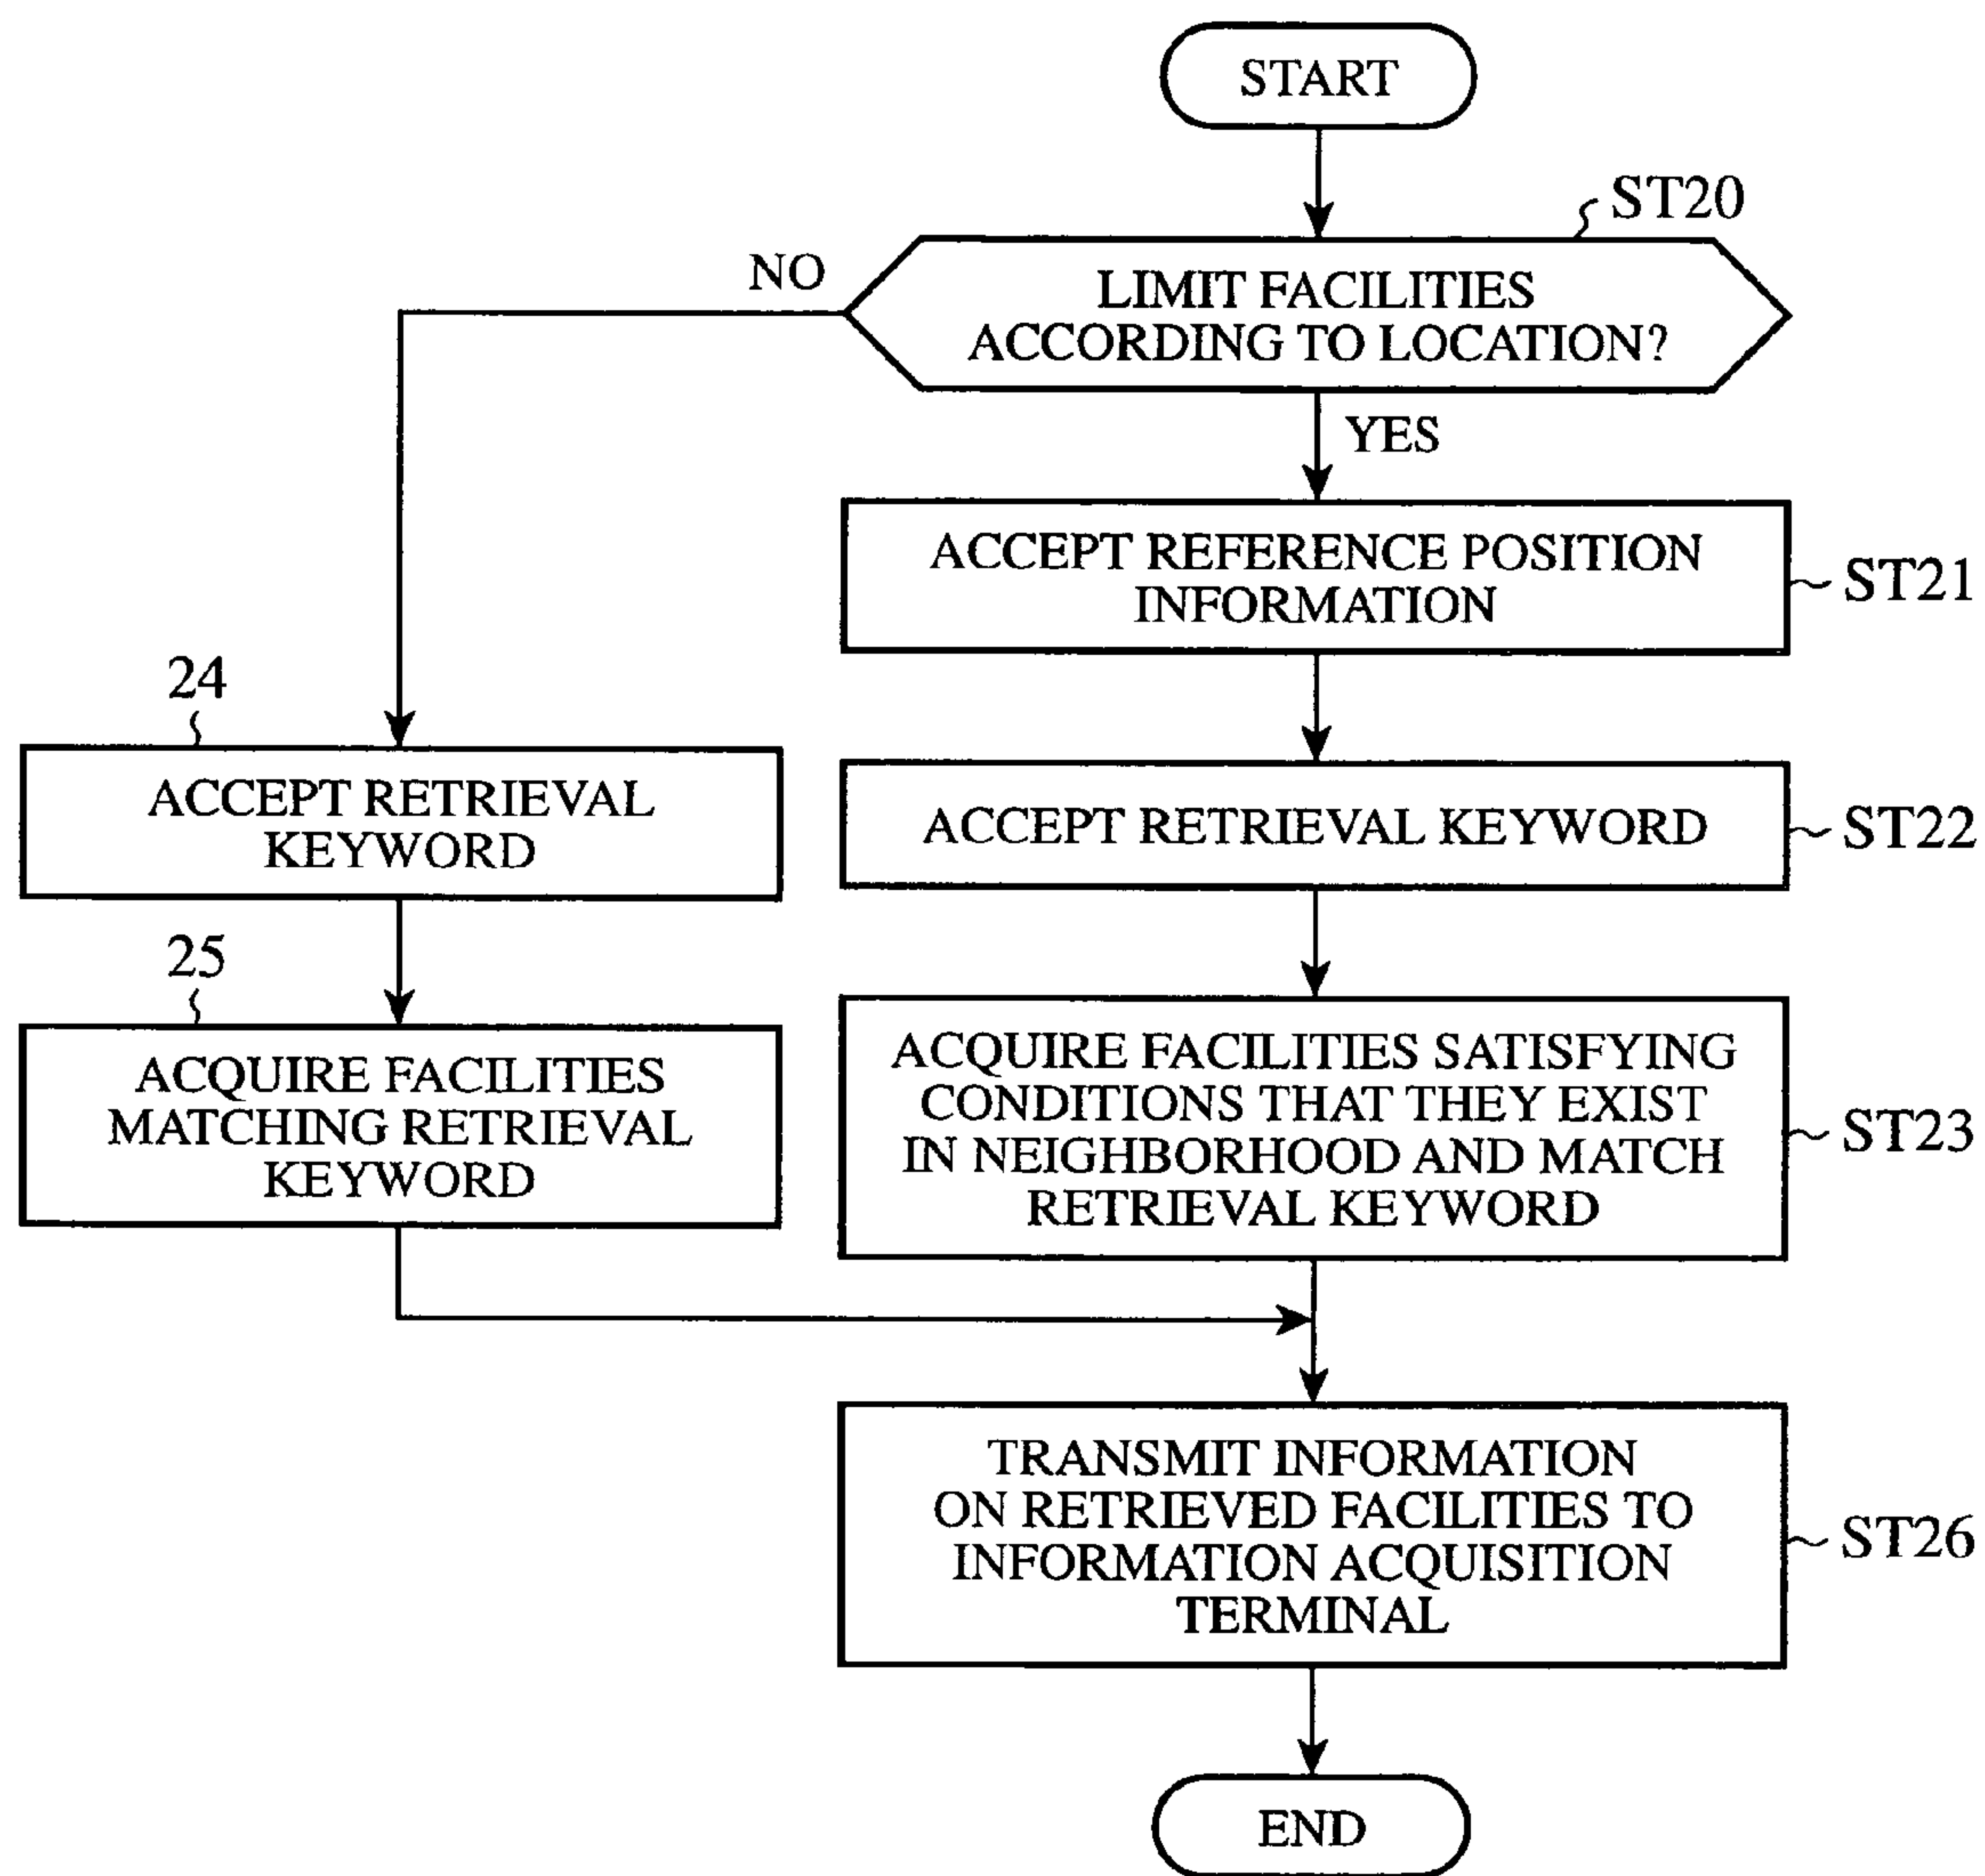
START

ST20

LIMIT FACILITIES ACCORDING TO LOCATION?

NO

YES

ACCEPT REFERENCE POSITION INFORMATION

ST21

24

ACCEPT RETRIEVAL KEYWORD

ACCEPT RETRIEVAL KEYWORD

ST22

25

ACQUIRE FACILITIES MATCHING RETRIEVAL KEYWORD

ACQUIRE FACILITIES SATISFYING CONDITIONS THAT THEY EXIST IN NEIGHBORHOOD AND MATCH RETRIEVAL KEYWORD

ST23

TRANSMIT INFORMATION ON RETRIEVED FACILITIES TO INFORMATION ACQUISITION TERMINAL

ST26

END